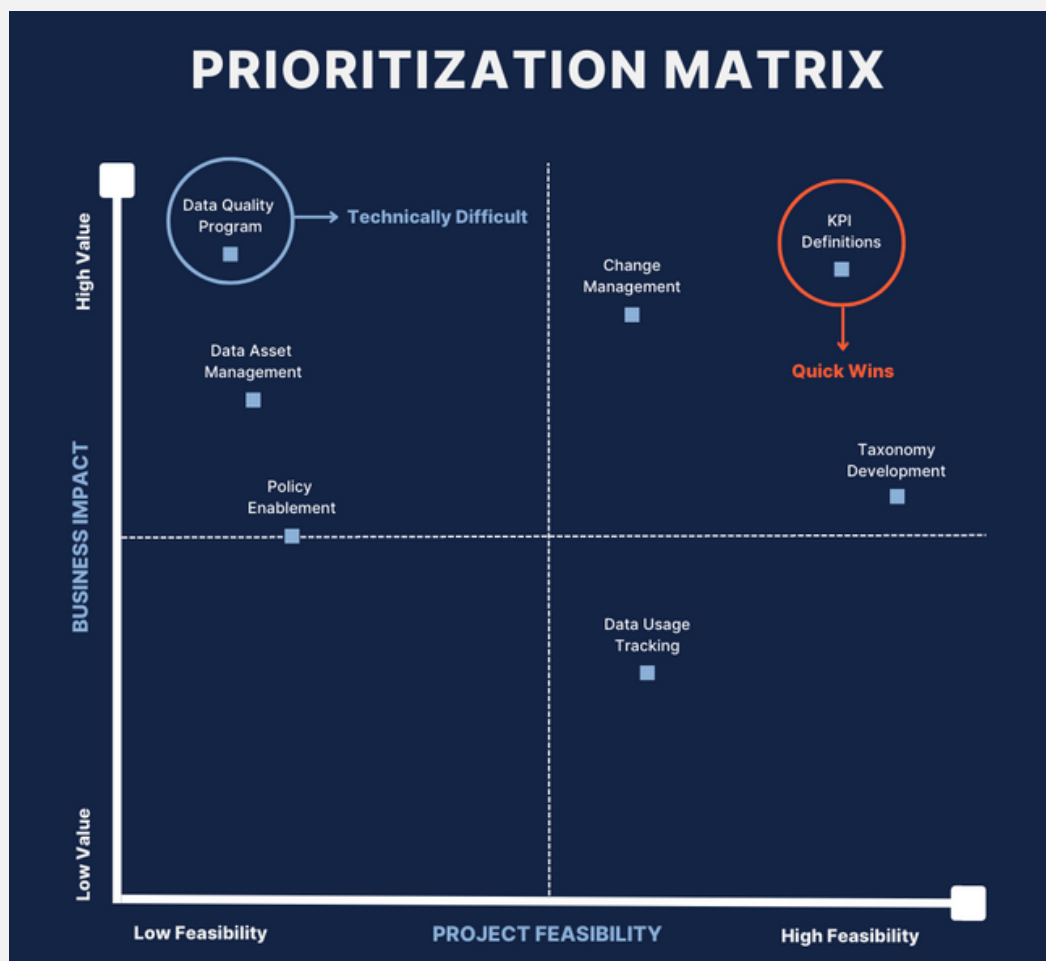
PRIORITIZATION MATRIX

High Value

Data Quality Program

Technically Difficult

Change Management

KPI Definitions

Quick Wins

Data Asset Management

Taxonomy Development

Policy Enablement

BUSINESS IMPACT

Data Usage Tracking

Low Value

Low Feasibility

PROJECT FEASIBILITY

High Feasibility